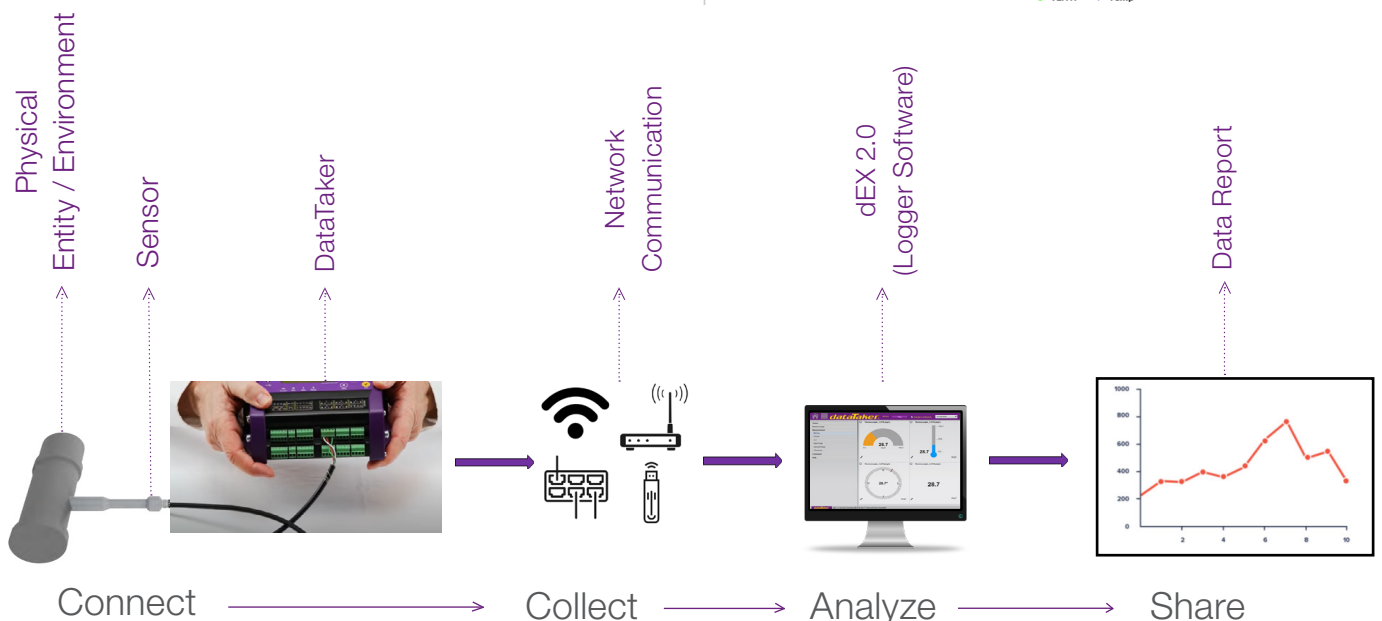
Physical Entity / Environment

Sensor

DataTaker

Network Communication

dEX 2.0 (Logger Software)

Data Report

dataTaker

28.7

28.7

28.7

1000

800

600

400

200

0

2

4

6

8

10

Connect

Collect

Analyze

Share